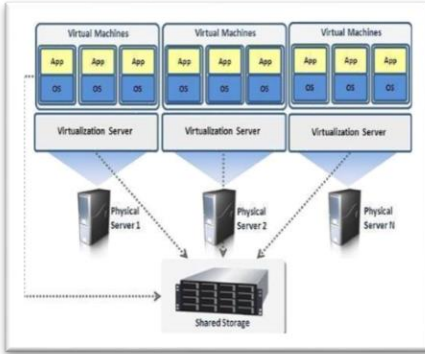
Virtual Machines

App App App

OS OS OS

Virtual Machines

App App App

OS OS OS

Virtual Machines

App App App

OS OS OS

Virtualization Server

Virtualization Server

Virtualization Server

Physical Server 1

Physical Server 2

Physical Server N

Shared Storage